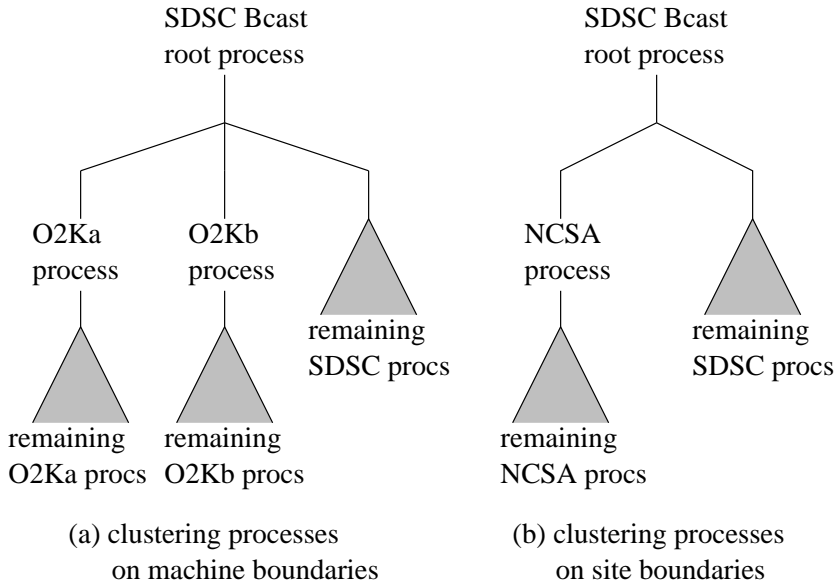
SDSC Bcast
root process

O2Ka
process

remaining
O2Ka procs

O2Kb
process

remaining
O2Kb procs

remaining
SDSC procs

(a) clustering processes
on machine boundaries

SDSC Bcast
root process

NCSA
process

remaining
NCSA procs

remaining
SDSC procs

(b) clustering processes
on site boundaries